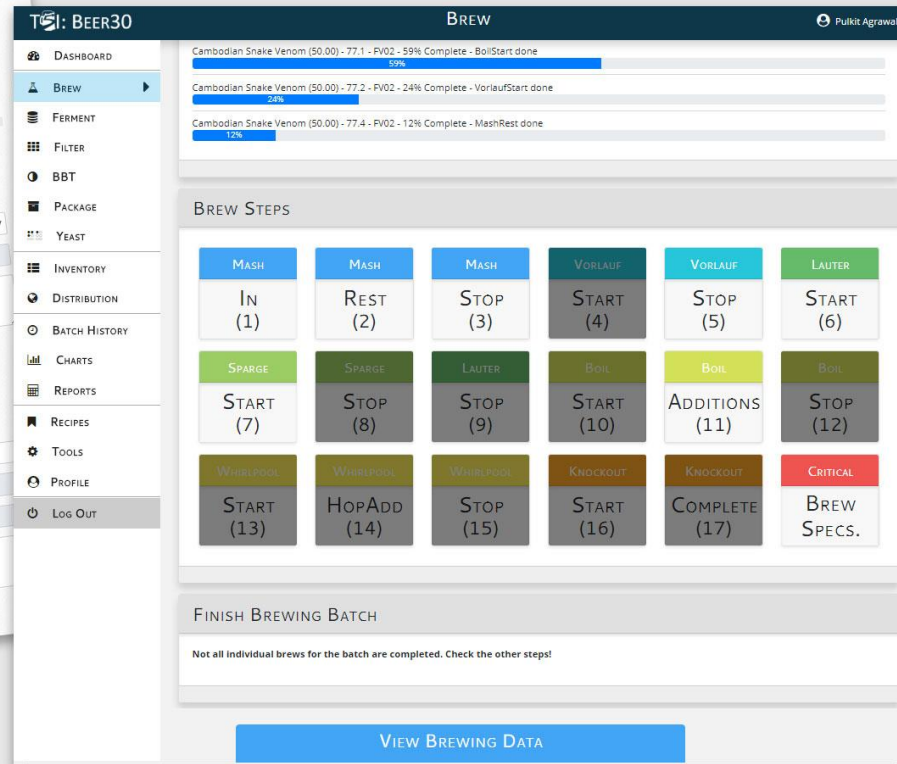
TSI: BEER30

BREW

Pulkit Agrawal

DASHBOARD
BREW
FERMENT
FILTER
BBT
PACKAGE
YEAST
INVENTORY
DISTRIBUTION
BATCH HISTORY
CHARTS
REPORTS
RECIPES
TOOLS
PROFILE
LOG OUT

Cambodian Snake Venom (50.00) - 77.1 - FV02 - 59% Complete - BoilStart done
59%
Cambodian Snake Venom (50.00) - 77.2 - FV02 - 24% Complete - VorlaufStart done
24%
Cambodian Snake Venom (50.00) - 77.4 - FV02 - 12% Complete - MashRest done
12%

BREW STEPS

MASH
IN
(1)

MASH
REST
(2)

MASH
STOP
(3)

VORLAUF
START
(4)

VORLAUF
STOP
(5)

LAUTER
START
(6)

SPARGE
START
(7)

SPARGE
STOP
(8)

LAUTER
STOP
(9)

BOIL
START
(10)

BOIL
ADDITIONS
(11)

BOIL
STOP
(12)

WHIRLPOOL
START
(13)

WHIRLPOOL
HOPADD
(14)

WHIRLPOOL
STOP
(15)

KNOCKOUT
START
(16)

KNOCKOUT
COMPLETE
(17)

CRITICAL
BREW
SPECS.

FINISH BREWING BATCH

Not all individual brews for the batch are completed. Check the other steps!

VIEW BREWING DATA